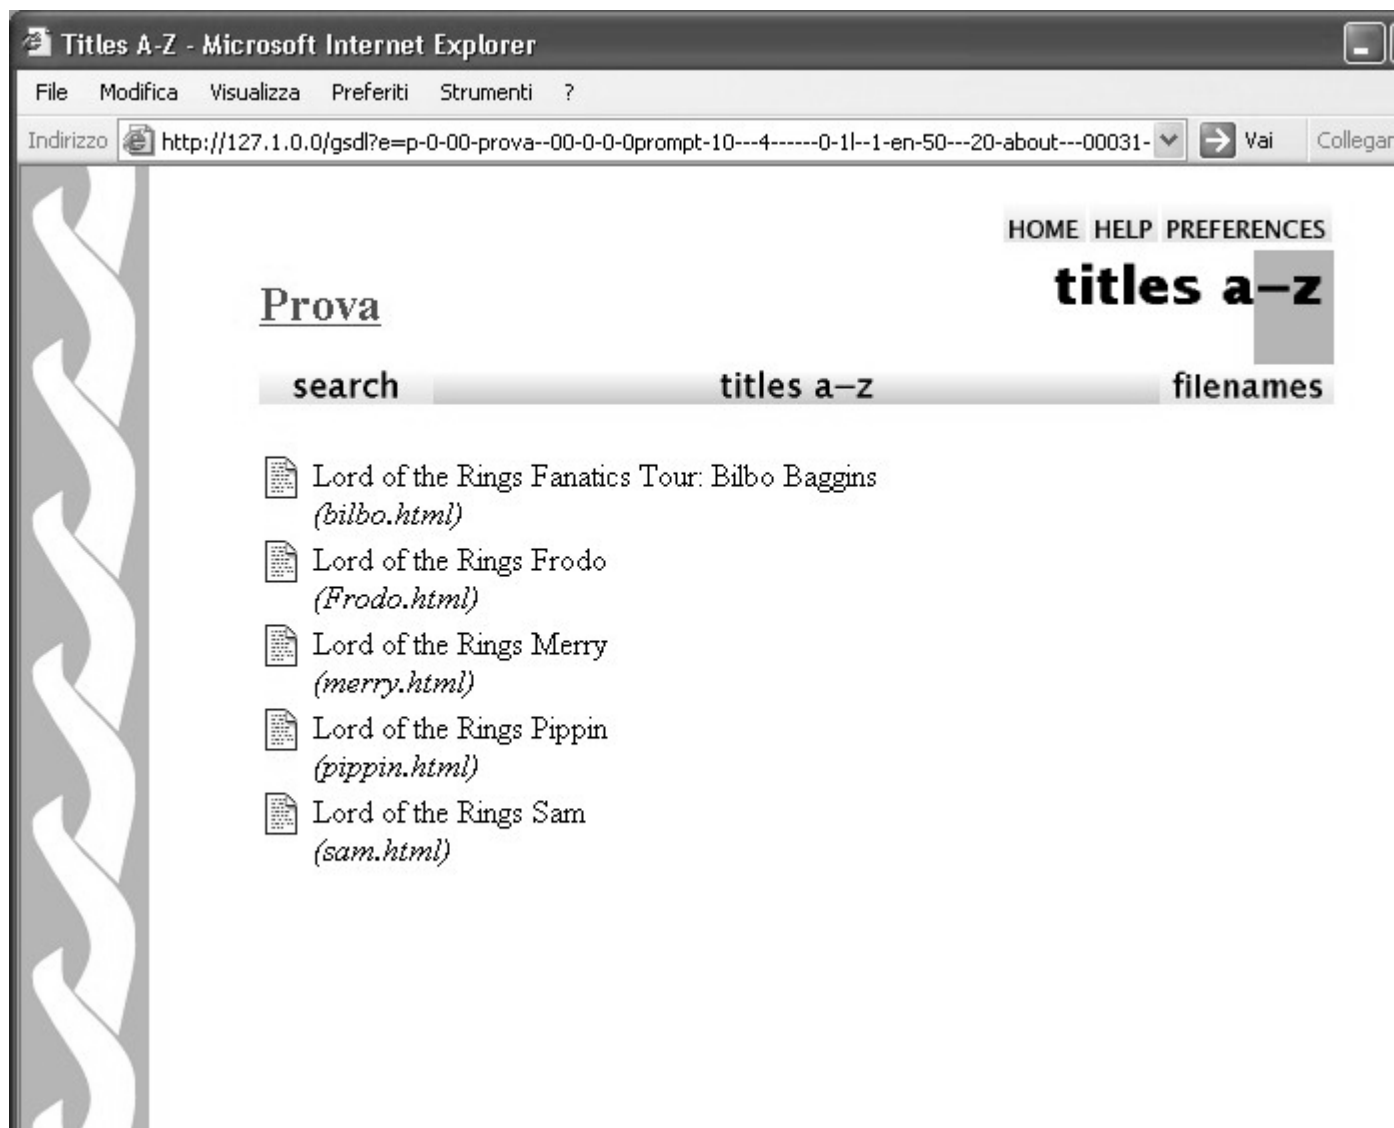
Titles A-Z - Microsoft Internet Explorer

File Modifica Visualizza Preferiti Strumenti ?

Indirizzo http://127.1.0.0/gsdl?e=p-0-00-prova--00-0-0-0prompt-10---4------0-1l--1-en-50---20-about---00031- Vai Collegar

HOME HELP PREFERENCES

titles a–z

Prova

search titles a–z filenames

Lord of the Rings Fanatics Tour: Bilbo Baggins
(bilbo.html)

Lord of the Rings Frodo
(Frodo.html)

Lord of the Rings Merry
(merry.html)

Lord of the Rings Pippin
(pippin.html)

Lord of the Rings Sam
(sam.html)